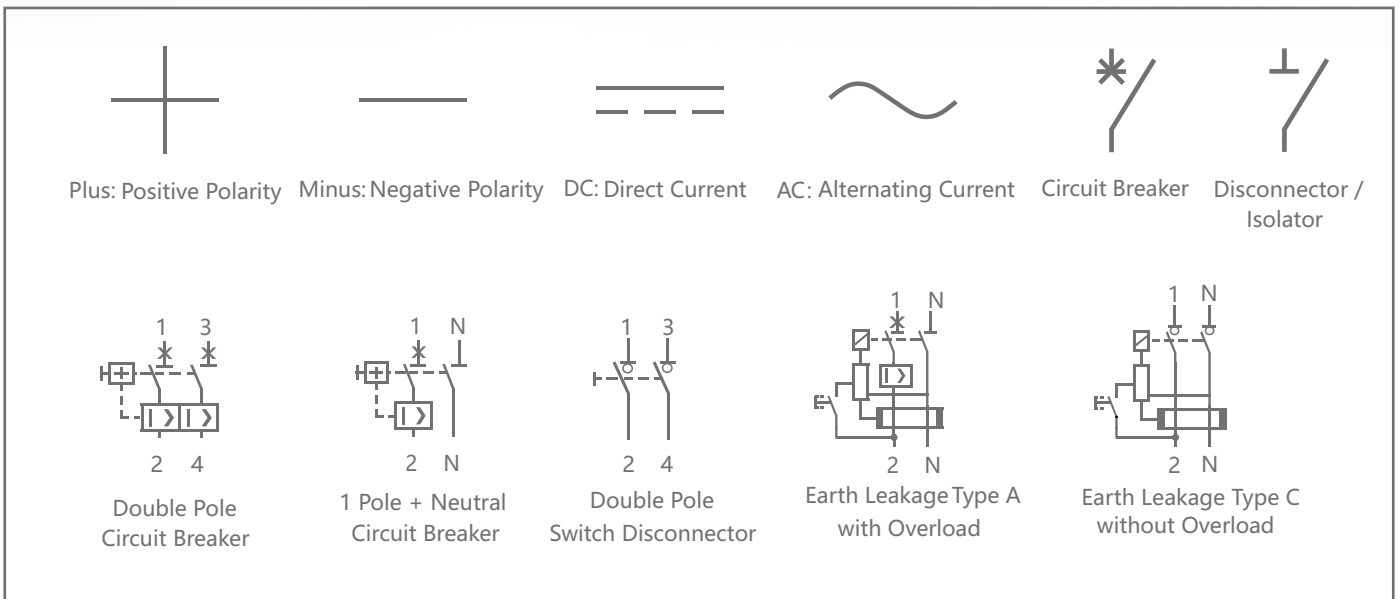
Plus: Positive Polarity

Minus: Negative Polarity

DC: Direct Current

AC: Alternating Current

Circuit Breaker

Disconnector / Isolator

1 3
2 4
Double Pole Circuit Breaker

1 N
2 N
1 Pole + Neutral Circuit Breaker

1 3
2 4
Double Pole Switch Disconnector

1 N
2 N
Earth Leakage Type A with Overload

1 N
2 N
Earth Leakage Type C without Overload